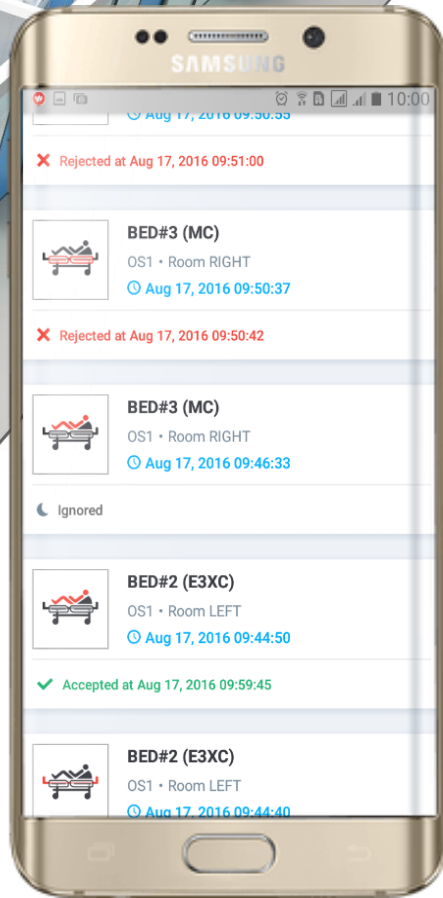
SAMSUNG

10:00

Aug 17, 2016 09:50:55

Rejected at Aug 17, 2016 09:51:00

BED#3 (MC)
OS1 • Room RIGHT
Aug 17, 2016 09:50:37

Rejected at Aug 17, 2016 09:50:42

BED#3 (MC)
OS1 • Room RIGHT
Aug 17, 2016 09:46:33

Ignored

BED#2 (E3XC)
OS1 • Room LEFT
Aug 17, 2016 09:44:50

Accepted at Aug 17, 2016 09:59:45

BED#2 (E3XC)
OS1 • Room LEFT
Aug 17, 2016 09:44:40